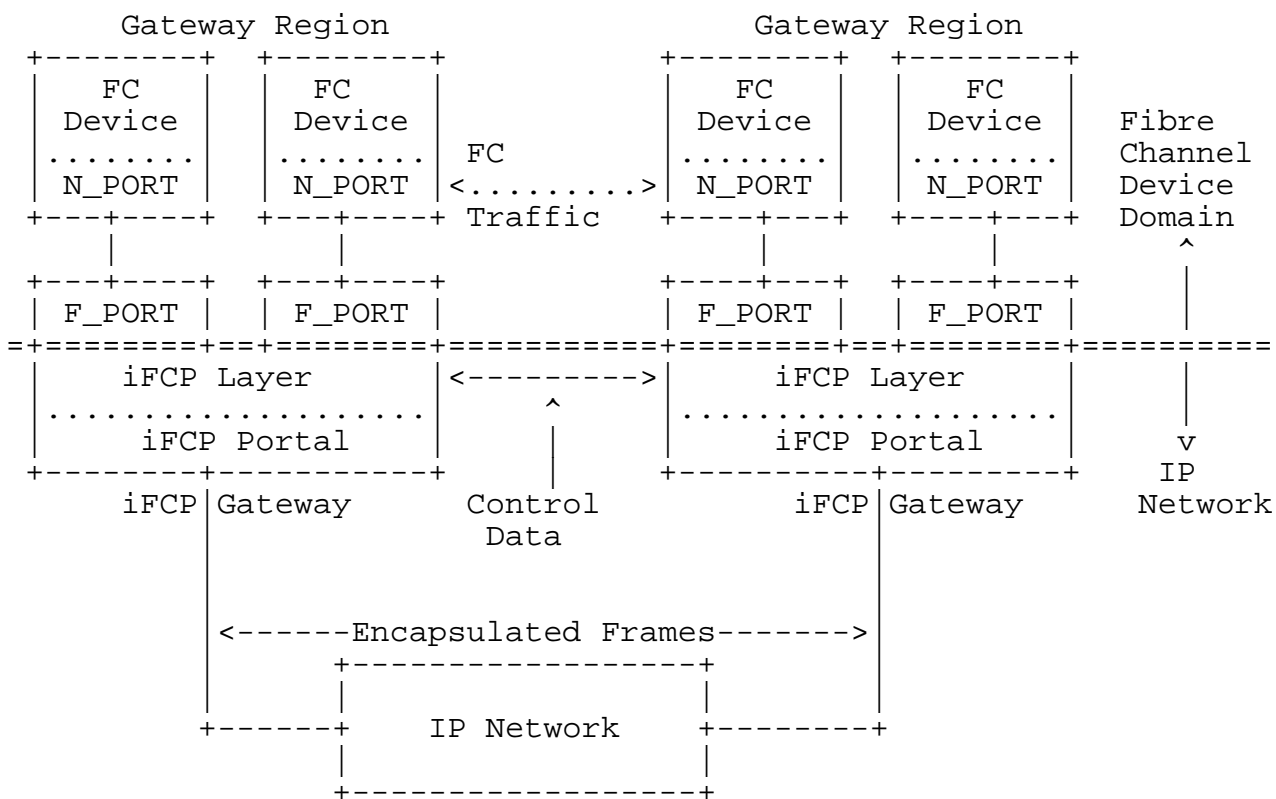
Gateway Region

FC Device
N_PORT

FC Device
N_PORT

F_PORT

F_PORT

iFCP Layer
iFCP Portal

iFCP Gateway

FC Traffic

Control Data

Gateway Region

FC Device
N_PORT

FC Device
N_PORT

F_PORT

F_PORT

iFCP Layer
iFCP Portal

iFCP Gateway

Fibre Channel Device Domain

IP Network

Encapsulated Frames

IP Network